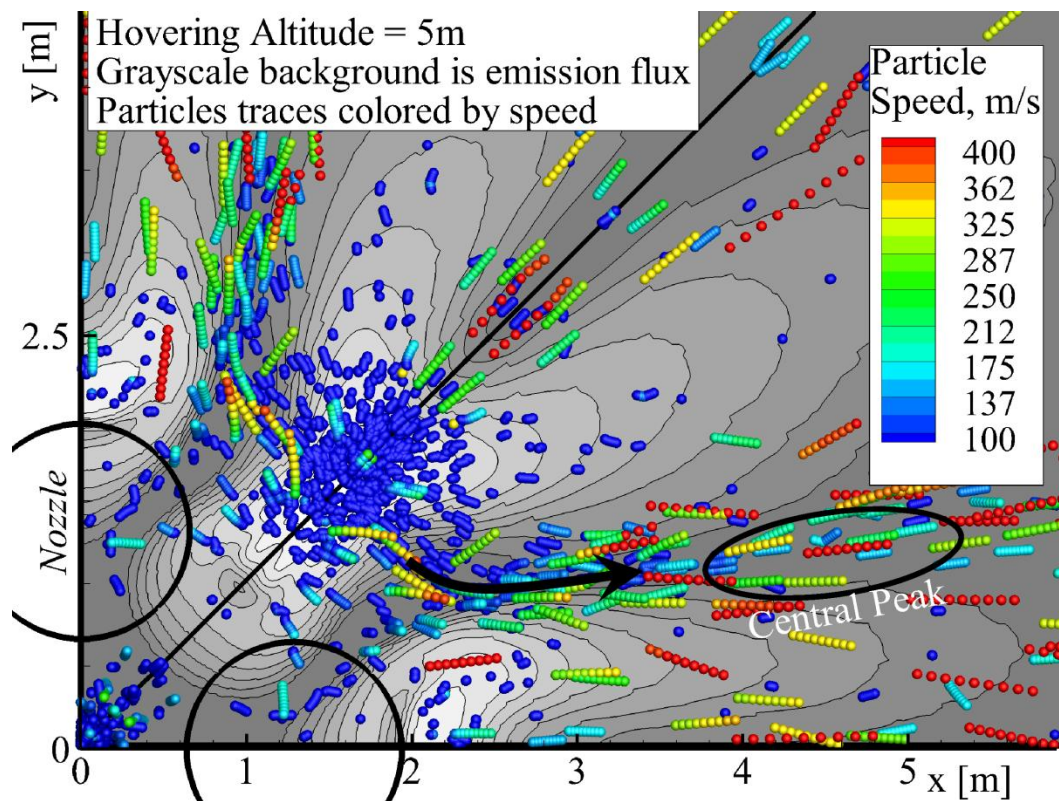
Hovering Altitude = 5m
Grayscale background is emission flux
Particles traces colored by speed

Particle Speed, m/s
400
362
325
287
250
212
175
137
100

y [m]
2.5
0
Nozzle
Central Peak
0
1
2
3
4
5
x [m]